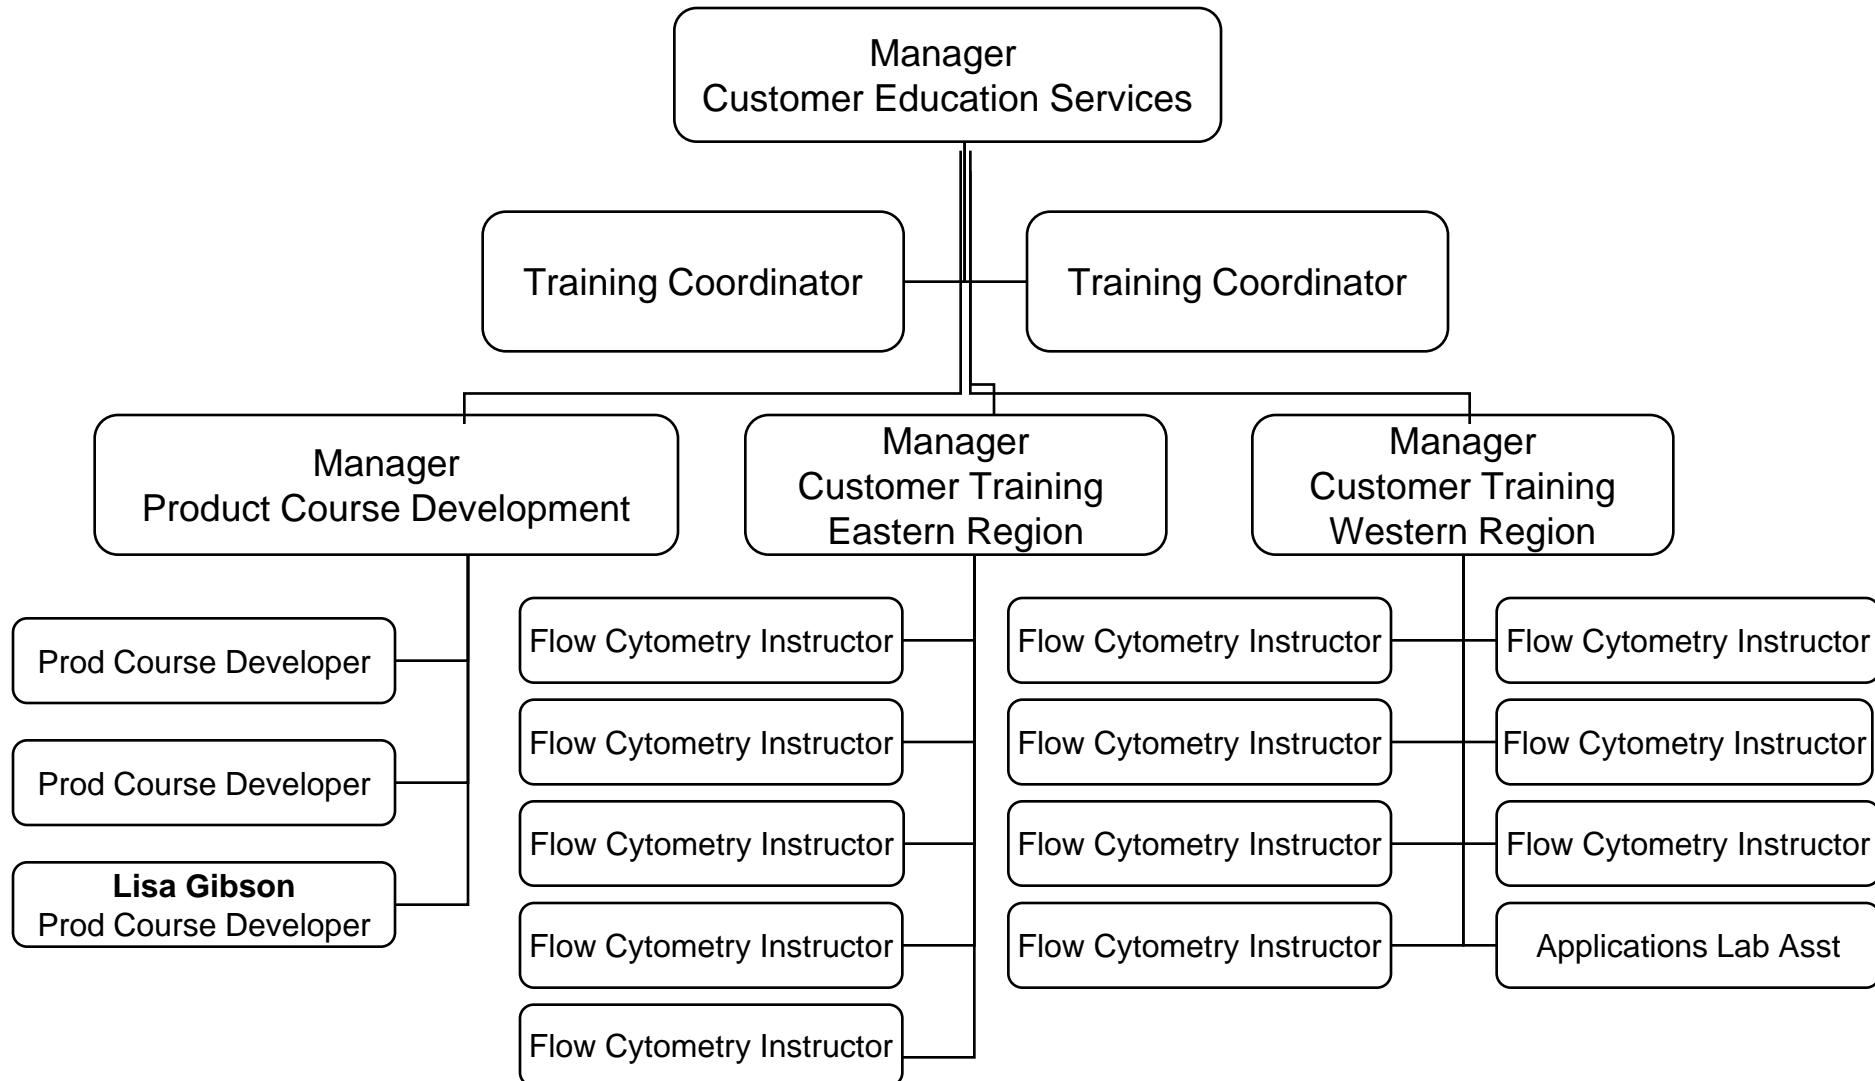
Manager
Customer Education Services

Training Coordinator

Training Coordinator

Manager
Product Course Development

Manager
Customer Training
Eastern Region

Manager
Customer Training
Western Region

Prod Course Developer

Prod Course Developer

**Lisa Gibson**
Prod Course Developer

Flow Cytometry Instructor

Flow Cytometry Instructor

Flow Cytometry Instructor

Flow Cytometry Instructor

Flow Cytometry Instructor

Flow Cytometry Instructor

Flow Cytometry Instructor

Flow Cytometry Instructor

Flow Cytometry Instructor

Flow Cytometry Instructor

Flow Cytometry Instructor

Flow Cytometry Instructor

Applications Lab Asst